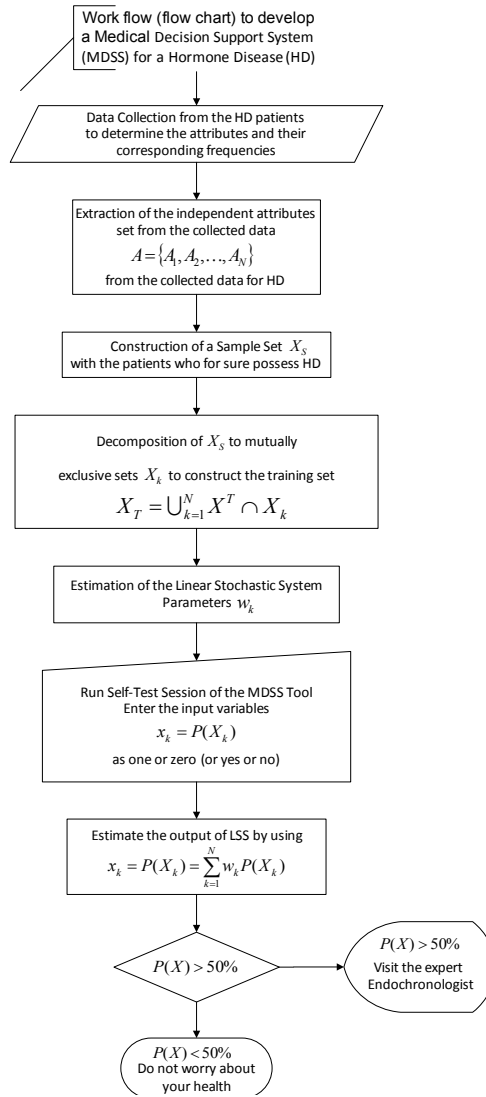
Work flow (flow chart) to develop a Medical Decision Support System (MDSS) for a Hormone Disease (HD)

Data Collection from the HD patients to determine the attributes and their corresponding frequencies

Extraction of the independent attributes set from the collected data
$A = \{A_1, A_2, \ldots, A_N\}$
from the collected data for HD

Construction of a Sample Set $X_S$ with the patients who for sure possess HD

Decomposition of $X_S$ to mutually exclusive sets $X_k$ to construct the training set
$X_T = \bigcup_{k=1}^{N} X^T \cap X_k$

Estimation of the Linear Stochastic System Parameters $w_k$

Run Self-Test Session of the MDSS Tool
Enter the input variables
$x_k = P(X_k)$
as one or zero (or yes or no)

Estimate the output of LSS by using
$x_k = P(X_k) = \sum_{k=1}^{N} w_k P(X_k)$

$P(X) > 50\%$

$P(X) > 50\%$
Visit the expert Endochronologist

$P(X) < 50\%$
Do not worry about your health